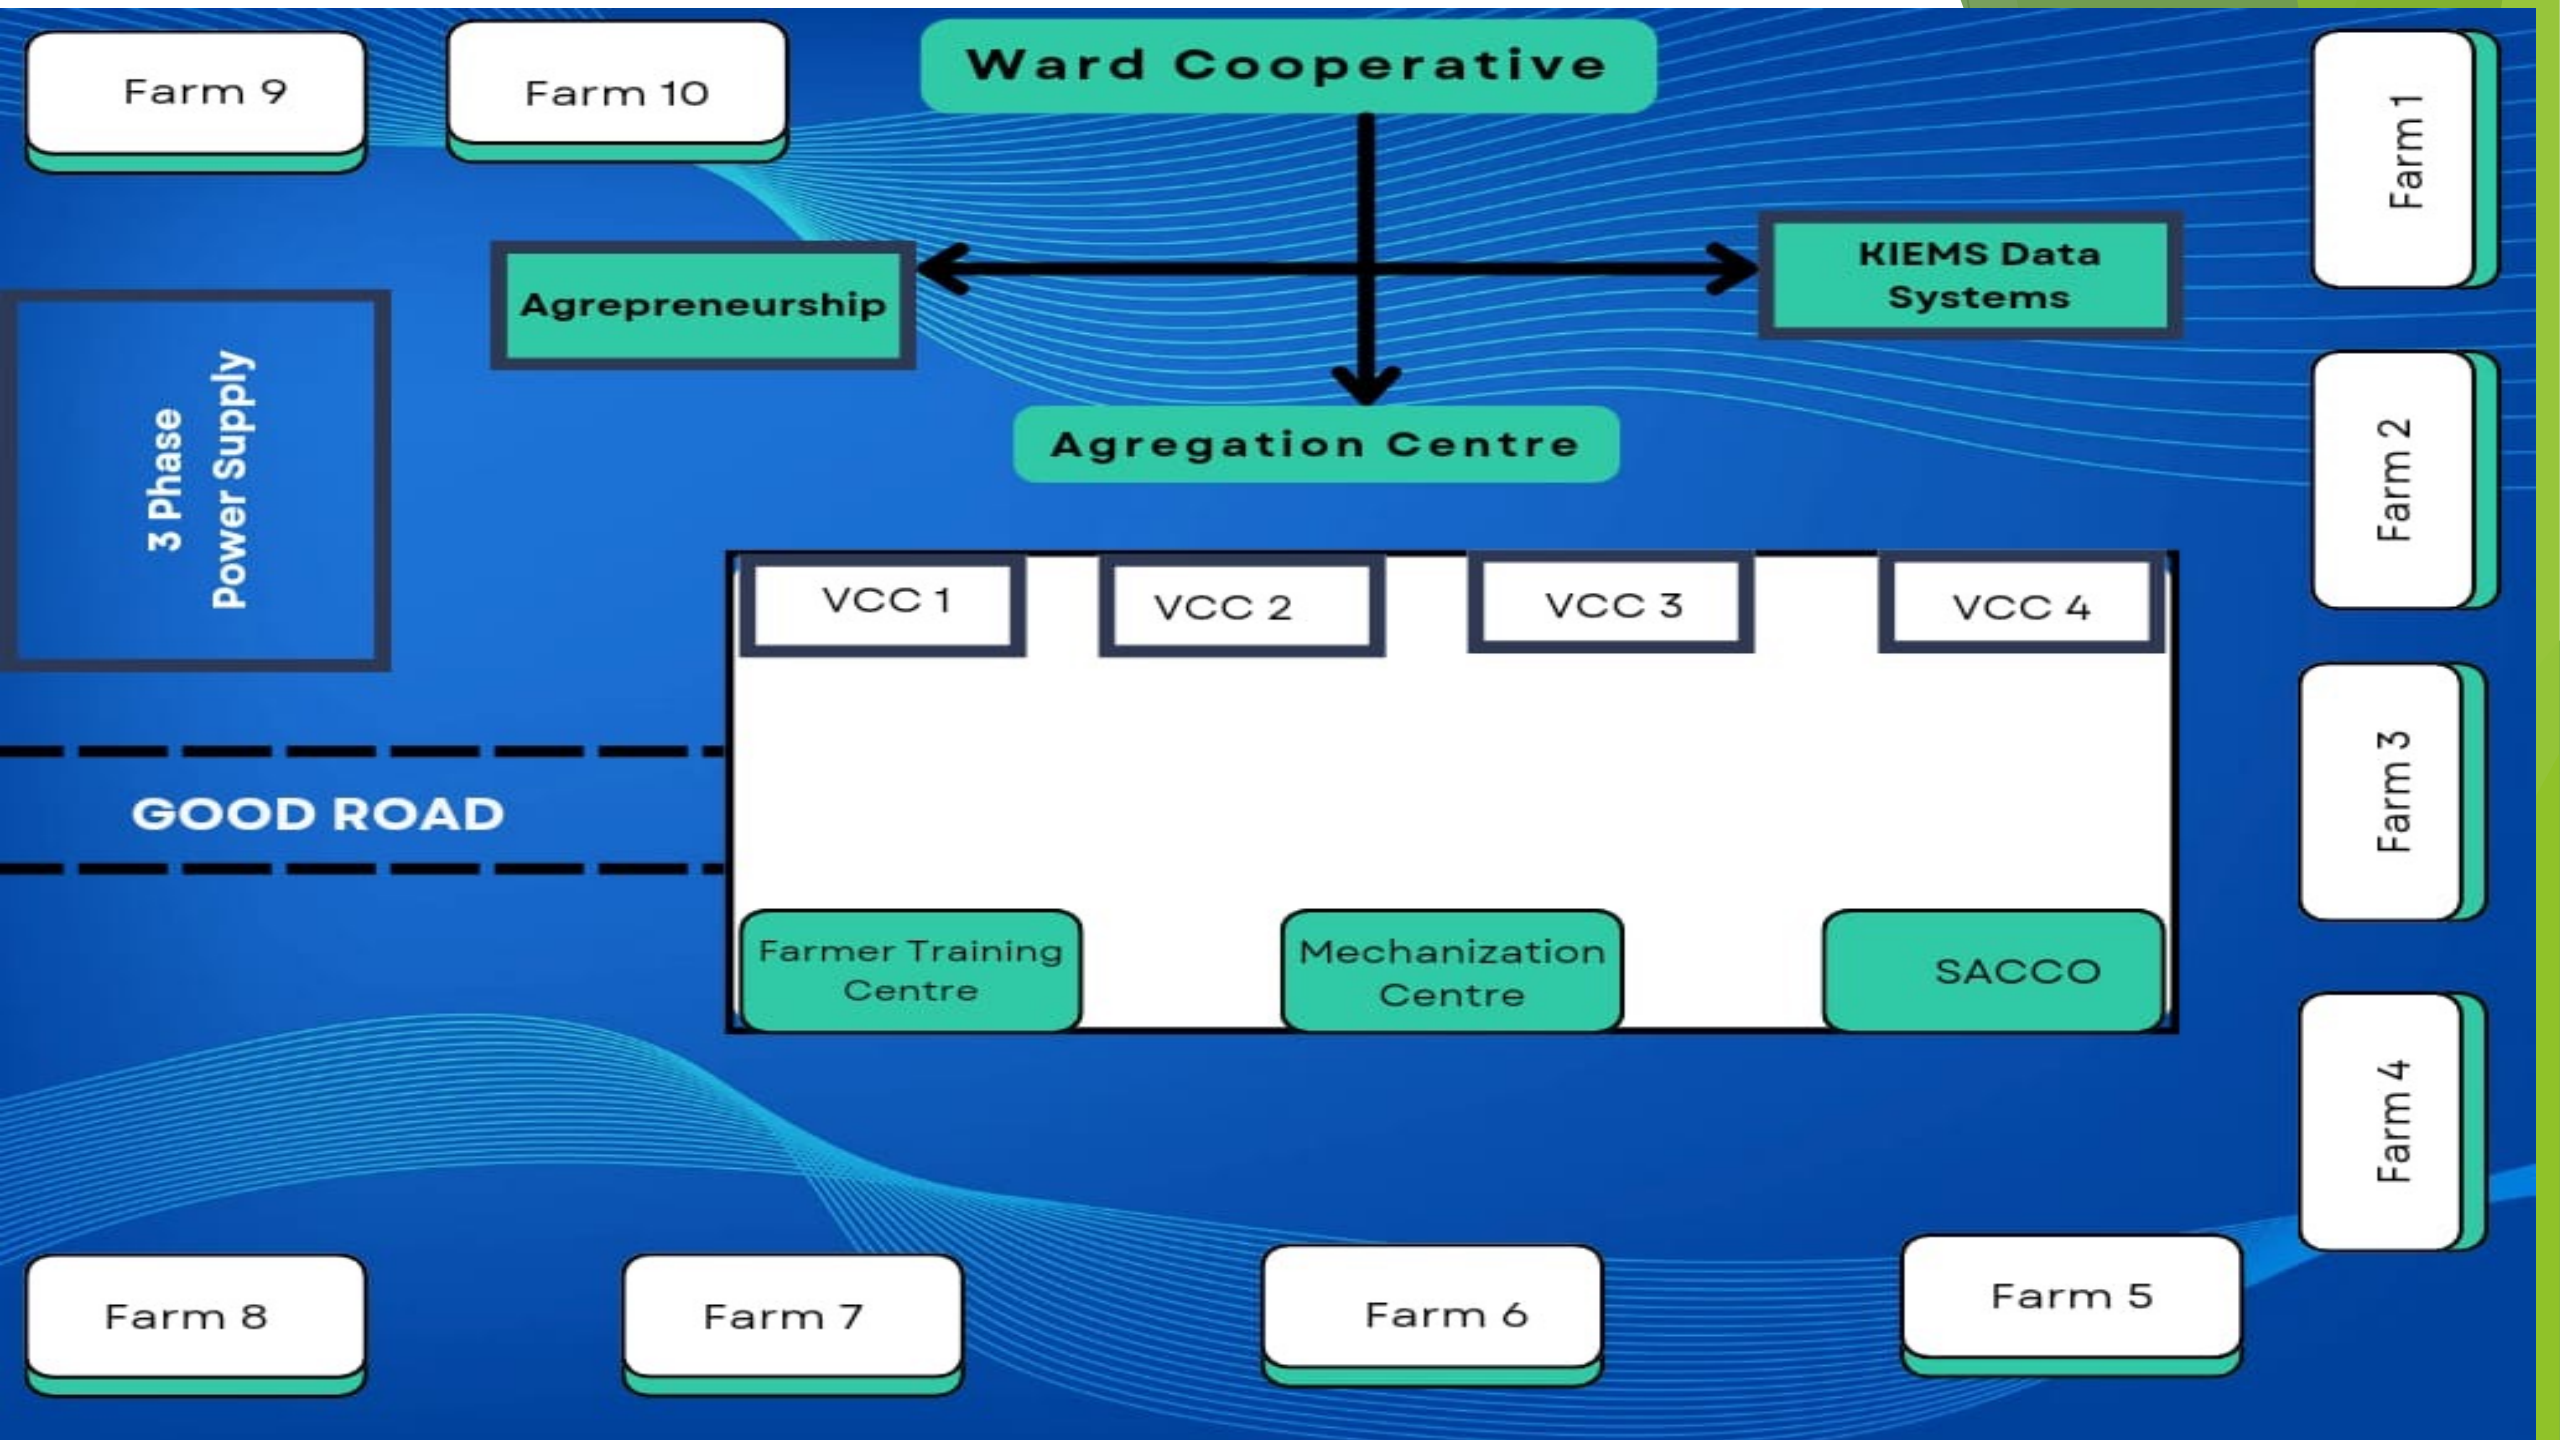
Farm 9

Farm 10

Ward Cooperative

Farm 1

Agrepreneurship

KIEMS Data Systems

3 Phase Power Supply

Agregation Centre

Farm 2

VCC 1

VCC 2

VCC 3

VCC 4

Farm 3

GOOD ROAD

Farmer Training Centre

Mechanization Centre

SACCO

Farm 4

Farm 8

Farm 7

Farm 6

Farm 5